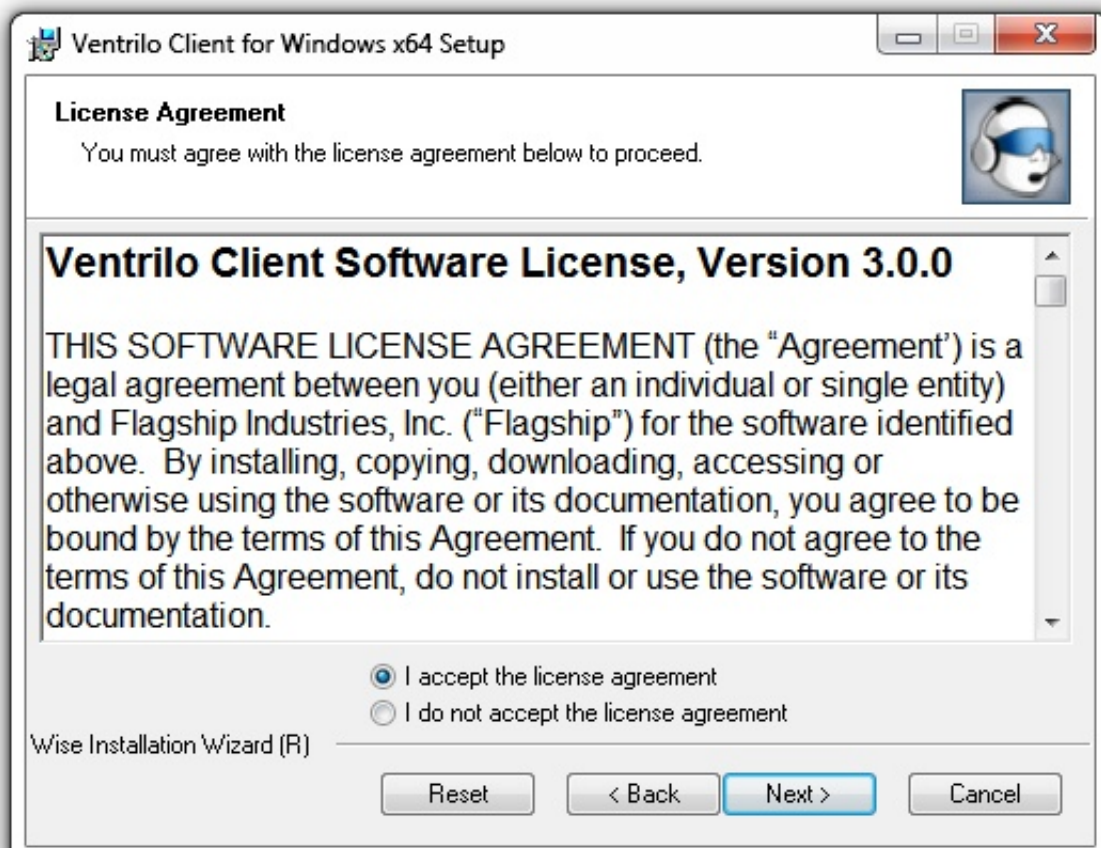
Ventrilo Client for Windows x64 Setup

License Agreement

You must agree with the license agreement below to proceed.

Ventrilo Client Software License, Version 3.0.0

THIS SOFTWARE LICENSE AGREEMENT (the "Agreement') is a legal agreement between you (either an individual or single entity) and Flagship Industries, Inc. ("Flagship") for the software identified above. By installing, copying, downloading, accessing or otherwise using the software or its documentation, you agree to be bound by the terms of this Agreement. If you do not agree to the terms of this Agreement, do not install or use the software or its documentation.

I accept the license agreement

I do not accept the license agreement

Wise Installation Wizard (R)

Reset

< Back

Next >

Cancel